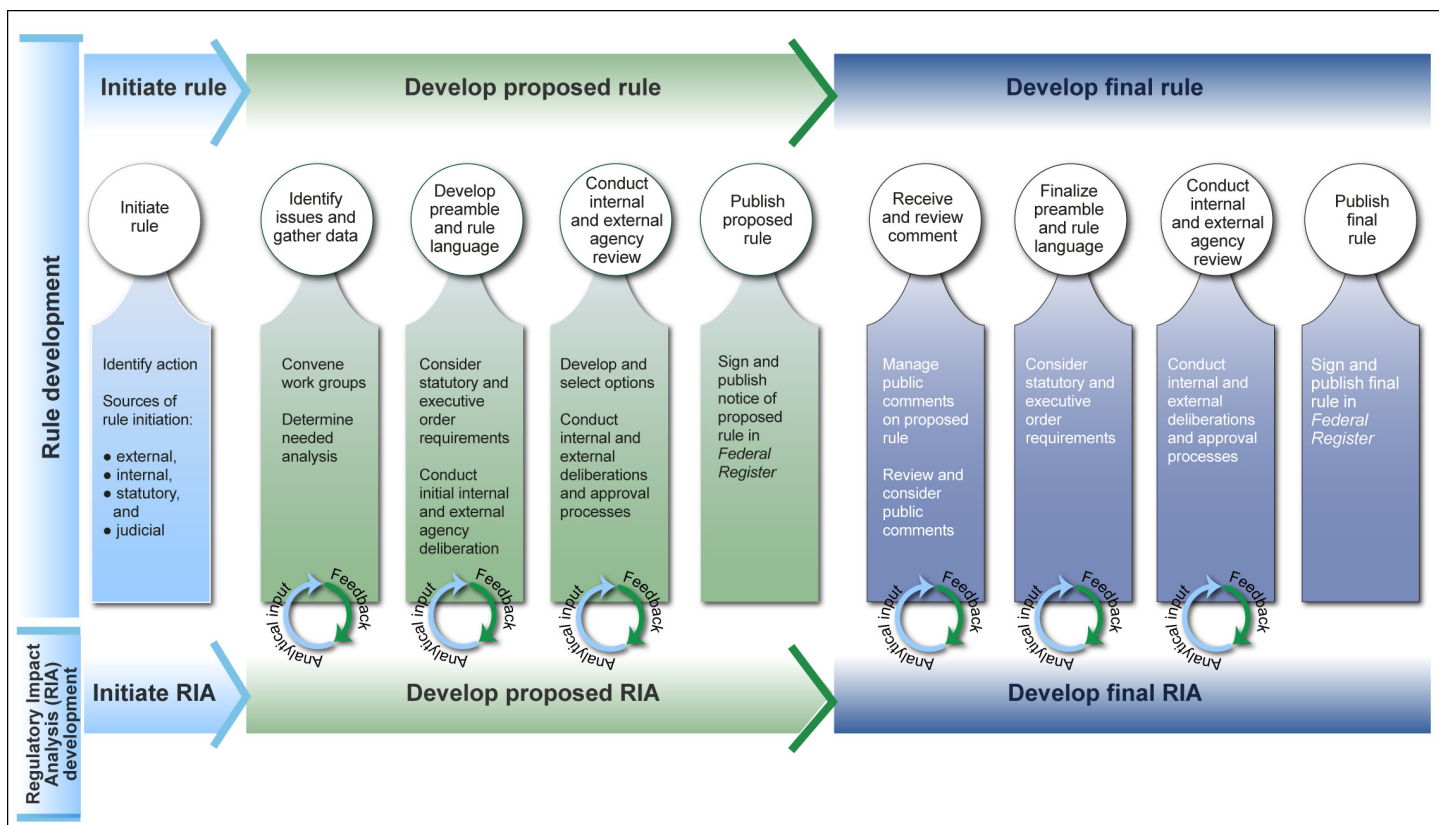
Rule development

Initiate rule

Develop proposed rule

Develop final rule

Initiate rule

Identify action

Sources of rule initiation:

● external,
● internal,
● statutory, and
● judicial

Identify issues and gather data

Convene work groups

Determine needed analysis

Develop preamble and rule language

Consider statutory and executive order requirements

Conduct initial internal and external agency deliberation

Conduct internal and external agency review

Develop and select options

Conduct internal and external deliberations and approval processes

Publish proposed rule

Sign and publish notice of proposed rule in *Federal Register*

Receive and review comment

Manage public comments on proposed rule

Review and consider public comments

Finalize preamble and rule language

Consider statutory and executive order requirements

Conduct internal and external agency review

Conduct internal and external deliberations and approval processes

Publish final rule

Sign and publish final rule in *Federal Register*

Analytical input Feedback

Analytical input Feedback

Analytical input Feedback

Analytical input Feedback

Analytical input Feedback

Analytical input Feedback

Regulatory Impact Analysis (RIA) development

Initiate RIA

Develop proposed RIA

Develop final RIA